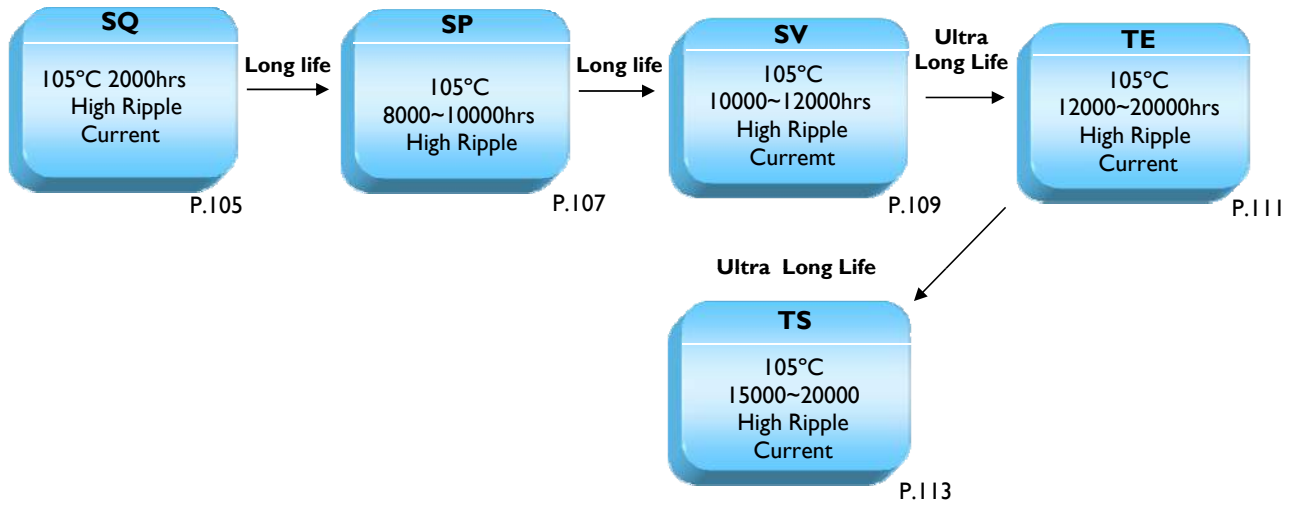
SQ
105°C 2000hrs
High Ripple
Current
P.105

Long life

SP
105°C
8000~10000hrs
High Ripple
P.107

Long life

SV
105°C
10000~12000hrs
High Ripple
Curremt
P.109

Ultra
Long Life

TE
105°C
12000~20000hrs
High Ripple
Current
P.111

Ultra Long Life

TS
105°C
15000~20000
High Ripple
Current
P.113